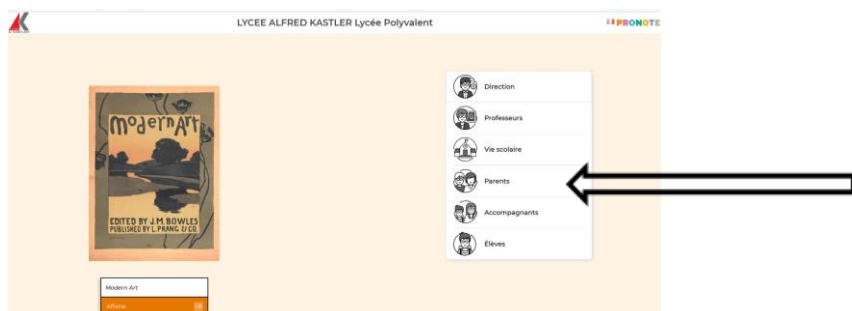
AK

LYCEE ALFRED KASTLER Lycée Polyvalent

PRONOTE

Modern Art

EDITED BY J.M. BOWLES
PUBLISHED BY L. PRANG & CO

Modern Art

Affiche

Direction

Professeurs

Vie scolaire

Parents

Accompagnants

Élèves